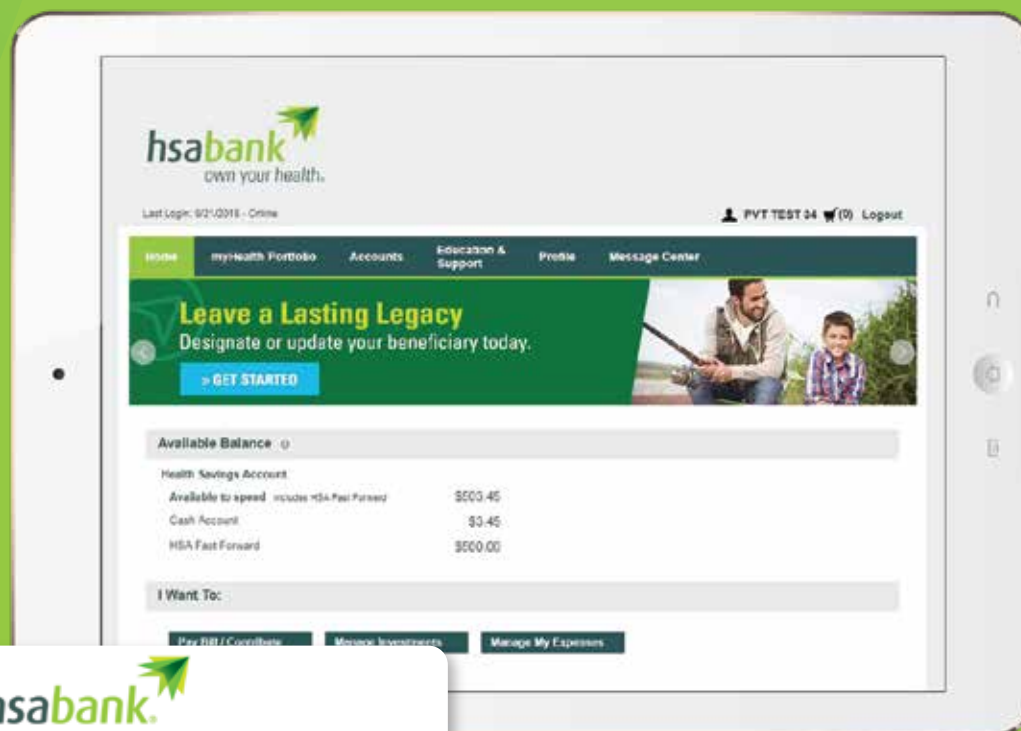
hsabank
own your health.

Last Login: 6/21/2016 - Online

PVT TEST 04 (0) Logout

Home myHealth Portfolio Accounts Education & Support Profile Message Center

Leave a Lasting Legacy
Designate or update your beneficiary today.
> GET STARTED

Available Balance

Health Savings Account

| | |
|---|---|
| Available to spend includes HSA Fast Forward | $503.45 |
| Cash Account | $3.45 |
| HSA Fast Forward | $500.00 |

I Want To:

Pay Bill / Contribute Manage Investments Manage My Expenses

hsabank.